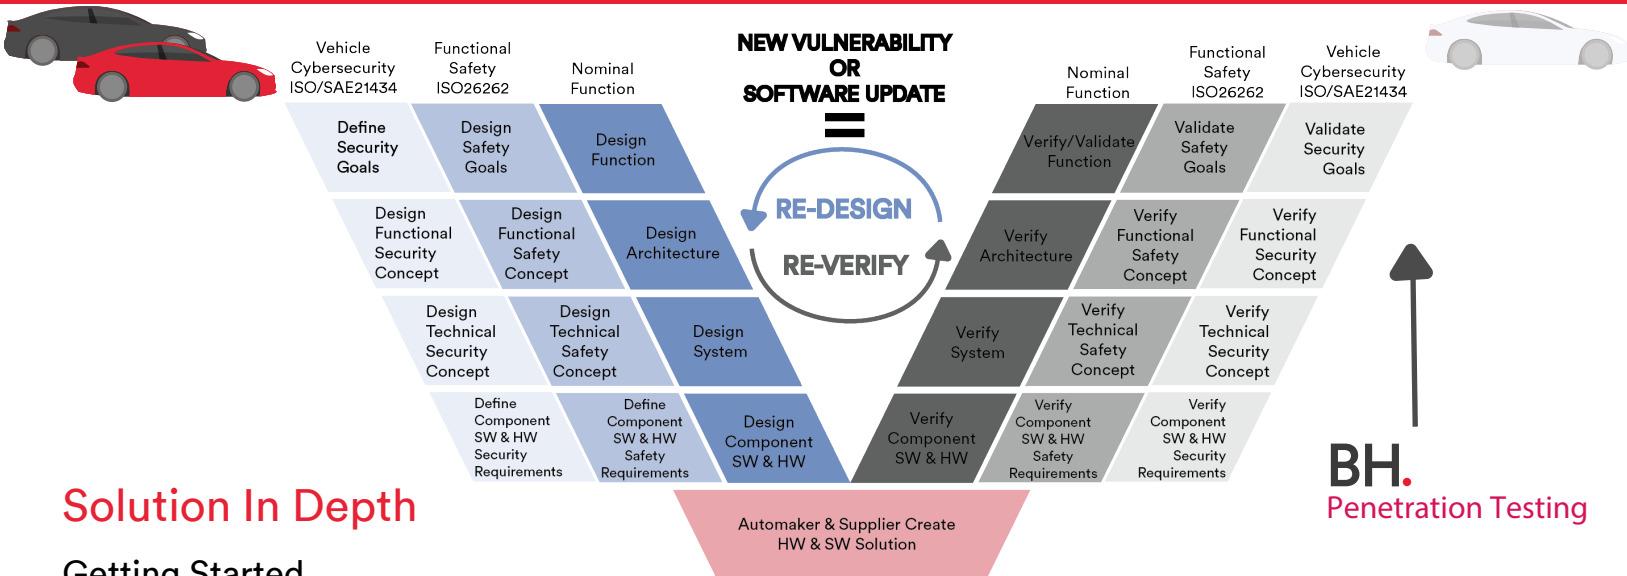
Vehicle Cybersecurity ISO/SAE21434

Functional Safety ISO26262

Nominal Function

NEW VULNERABILITY OR SOFTWARE UPDATE

=

Nominal Function

Functional Safety ISO26262

Vehicle Cybersecurity ISO/SAE21434

Define Security Goals

Design Safety Goals

Design Function

RE-DESIGN

RE-VERIFY

Verify/Validate Function

Validate Safety Goals

Validate Security Goals

Design Functional Security Concept

Design Functional Safety Concept

Design Architecture

Verify Architecture

Verify Functional Safety Concept

Verify Functional Security Concept

Design Technical Security Concept

Design Technical Safety Concept

Design System

Verify System

Verify Technical Safety Concept

Verify Technical Security Concept

Define Component SW & HW Security Requirements

Define Component SW & HW Safety Requirements

Design Component SW & HW

Verify Component SW & HW

Verify Component SW & HW Safety Requirements

Verify Component SW & HW Security Requirements

BH.

Penetration Testing

Solution In Depth

Automaker & Supplier Create HW & SW Solution

Getting Started